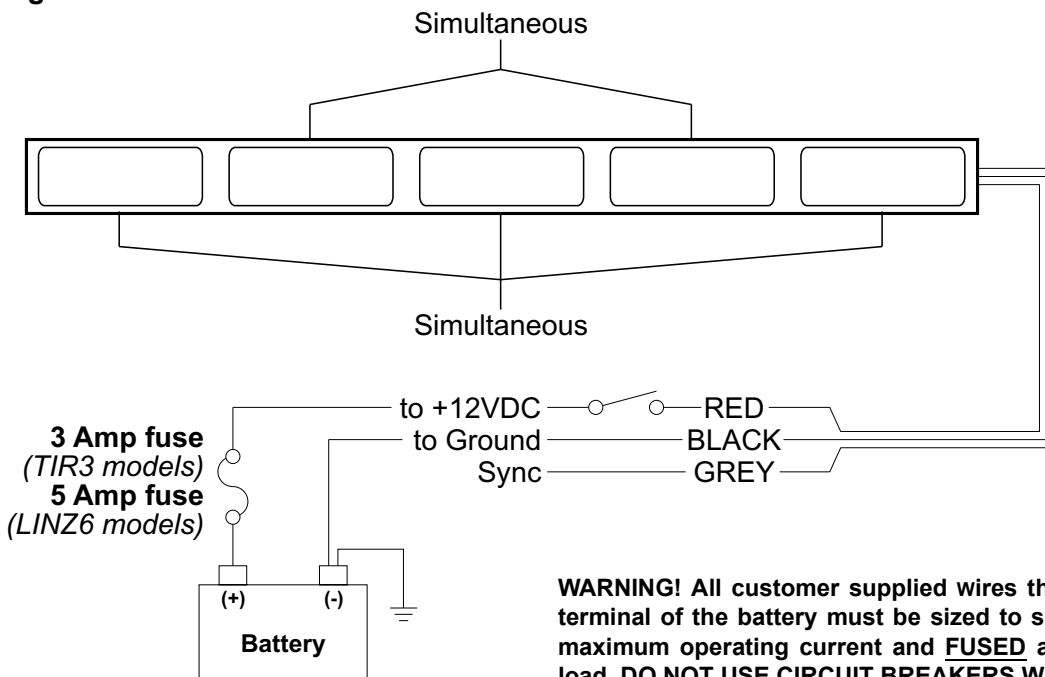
Simultaneous

Simultaneous

to +12VDC RED
to Ground BLACK
Sync GREY

3 Amp fuse
(TIR3 models)
5 Amp fuse
(LINZ6 models)

(+) (-)
Battery

WARNING! All customer supplied wires th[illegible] terminal of the battery must be sized to s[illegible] maximum operating current and FUSED a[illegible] load. DO NOT USE CIRCUIT BREAKERS W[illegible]